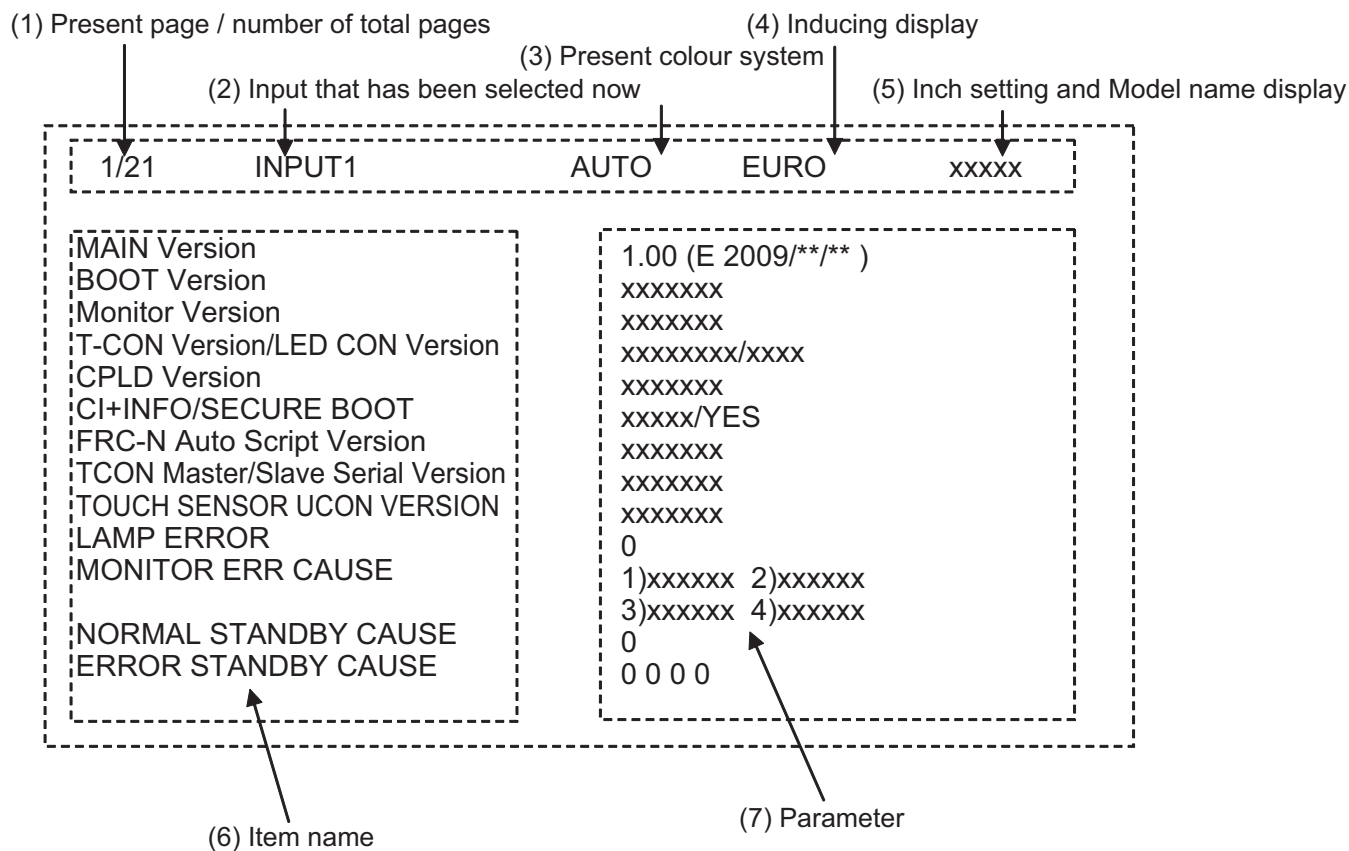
(1) Present page / number of total pages

(4) Inducing display

(3) Present colour system

(2) Input that has been selected now

(5) Inch setting and Model name display

1/21 INPUT1 AUTO EURO xxxxx

MAIN Version
BOOT Version
Monitor Version
T-CON Version/LED CON Version
CPLD Version
CI+INFO/SECURE BOOT
FRC-N Auto Script Version
TCON Master/Slave Serial Version
TOUCH SENSOR UCON VERSION
LAMP ERROR
MONITOR ERR CAUSE

NORMAL STANDBY CAUSE
ERROR STANDBY CAUSE

1.00 (E 2009/**/** )
xxxxxxx
xxxxxxx
xxxxxxxx/xxxx
xxxxxxx
xxxxx/YES
xxxxxxx
xxxxxxx
xxxxxxx
0
1)xxxxxx 2)xxxxxx
3)xxxxxx 4)xxxxxx
0
0 0 0 0

(6) Item name

(7) Parameter